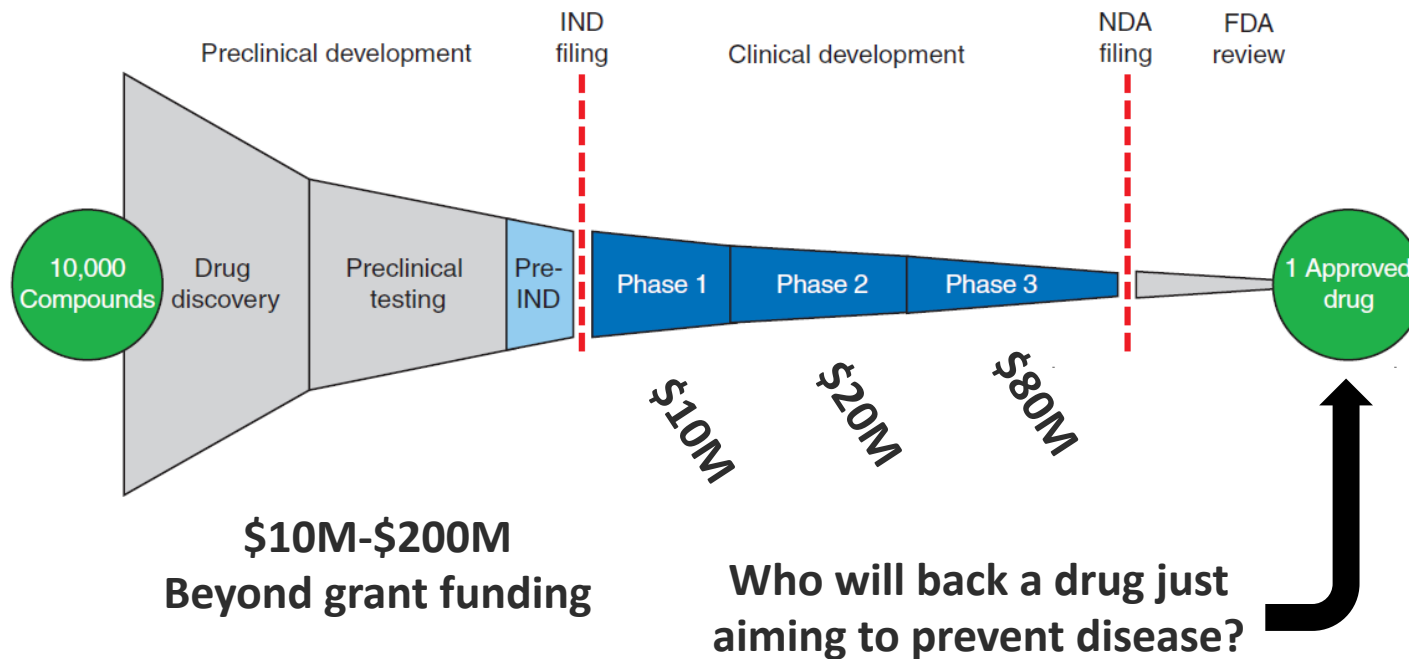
Preclinical development

IND filing

Clinical development

NDA filing

FDA review

10,000 Compounds

Drug discovery

Preclinical testing

Pre-IND

Phase 1

Phase 2

Phase 3

1 Approved drug

\$10M

\$20M

\$80M

\$10M-\$200M
Beyond grant funding

Who will back a drug just aiming to prevent disease?